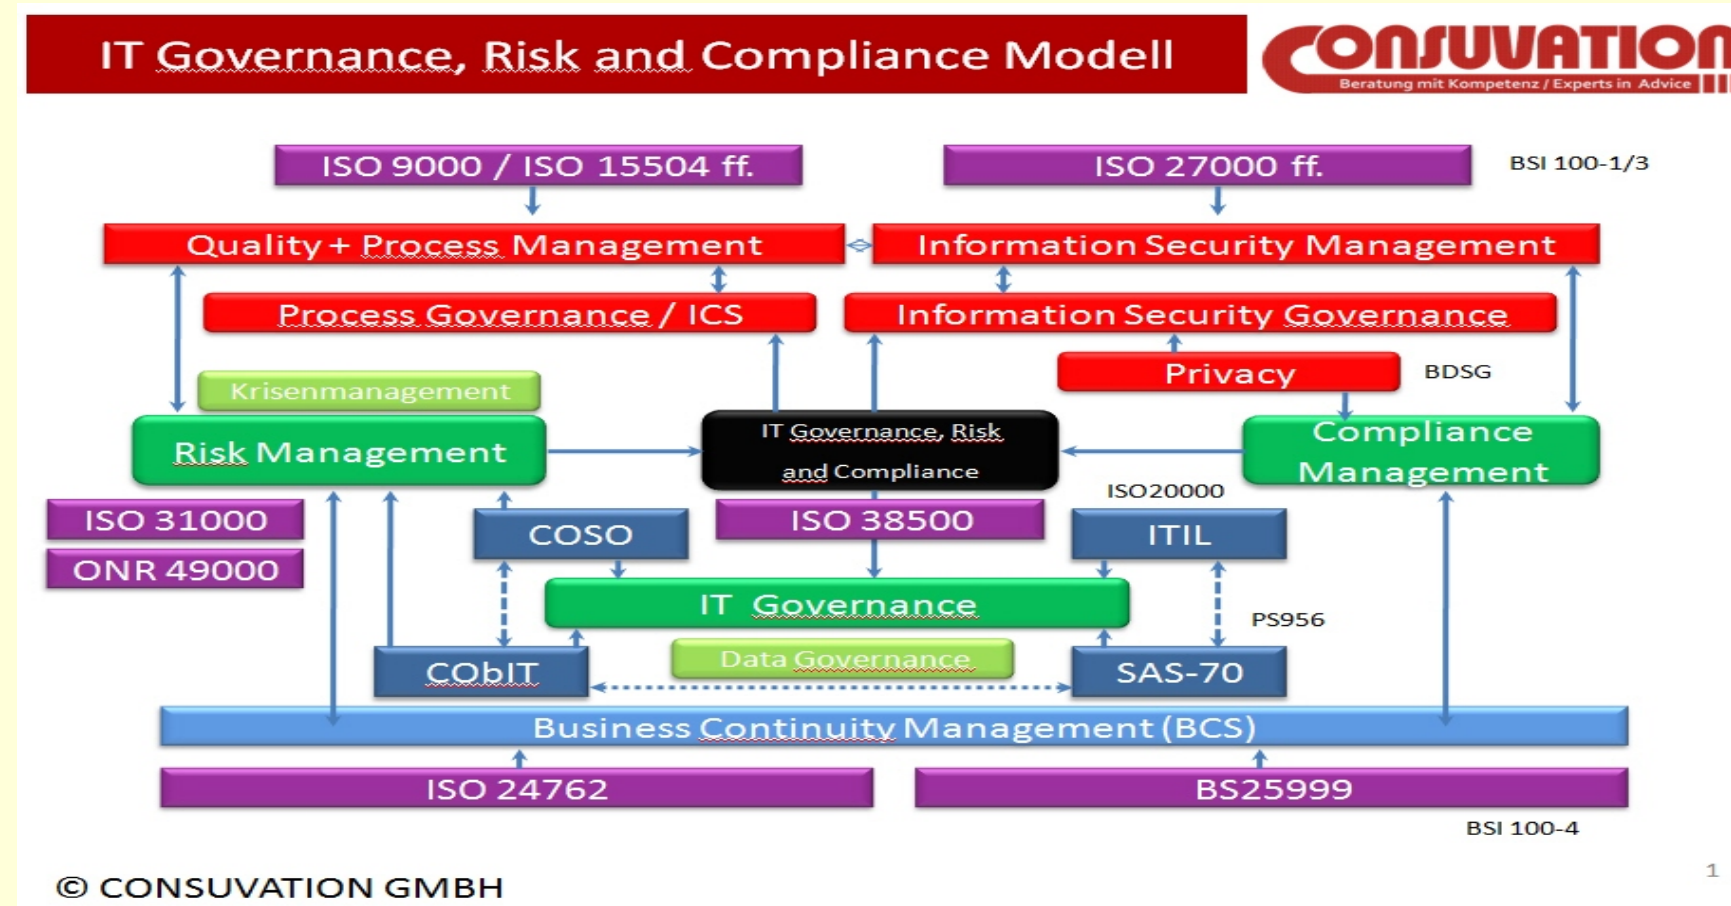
IT Governance, Risk and Compliance Modell

CONSUVATION
Beratung mit Kompetenz / Experts in Advice

ISO 9000 / ISO 15504 ff.

ISO 27000 ff.

BSI 100-1/3

Quality + Process Management

Information Security Management

Process Governance / ICS

Information Security Governance

Privacy

BDSG

Krisenmanagement

Risk Management

IT Governance, Risk and Compliance

Compliance Management

ISO 31000

ONR 49000

COSO

ISO 38500

ISO20000

ITIL

IT Governance

PS956

CObIT

Data Governance

SAS-70

Business Continuity Management (BCS)

ISO 24762

BS25999

BSI 100-4

© CONSUVATION GMBH

1